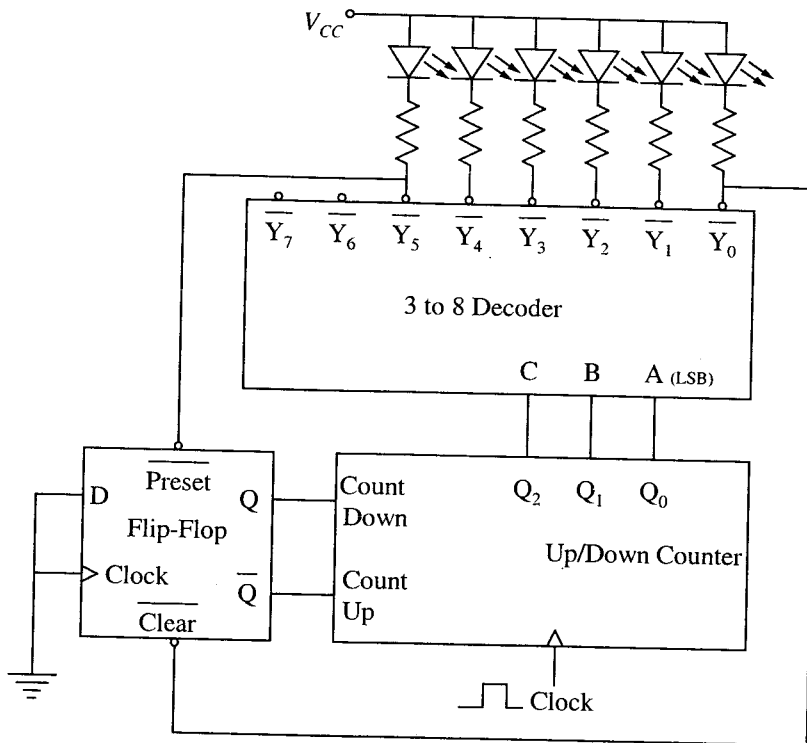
$V_{CC}$

$\overline{Y_7}$ $\overline{Y_6}$ $\overline{Y_5}$ $\overline{Y_4}$ $\overline{Y_3}$ $\overline{Y_2}$ $\overline{Y_1}$ $\overline{Y_0}$

3 to 8 Decoder

C B A (LSB)

D $\overline{\text{Preset}}$ Q

Flip-Flop

Clock $\overline{\text{Q}}$

$\overline{\text{Clear}}$

Count Down

Count Up

$Q_2$ $Q_1$ $Q_0$

Up/Down Counter

Clock